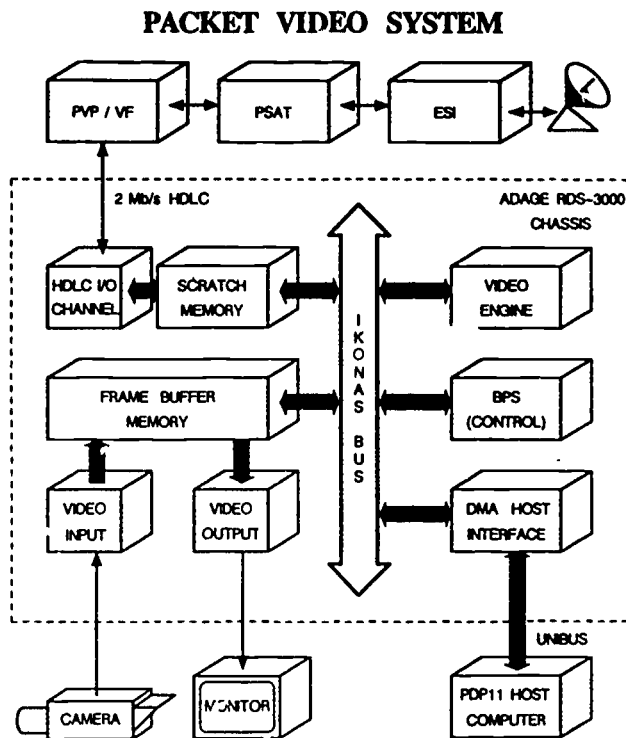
PACKET VIDEO SYSTEM

PVP / VF

PSAT

ESI

2 Mb/s HDLC

ADAGE RDS-3000 CHASSIS

HDLC I/O CHANNEL

SCRATCH MEMORY

IKONAS BUS

VIDEO ENGINE

FRAME BUFFER MEMORY

BPS (CONTROL)

VIDEO INPUT

VIDEO OUTPUT

DMA HOST INTERFACE

UNIBUS

CAMERA

MONITOR

PDP11 HOST COMPUTER